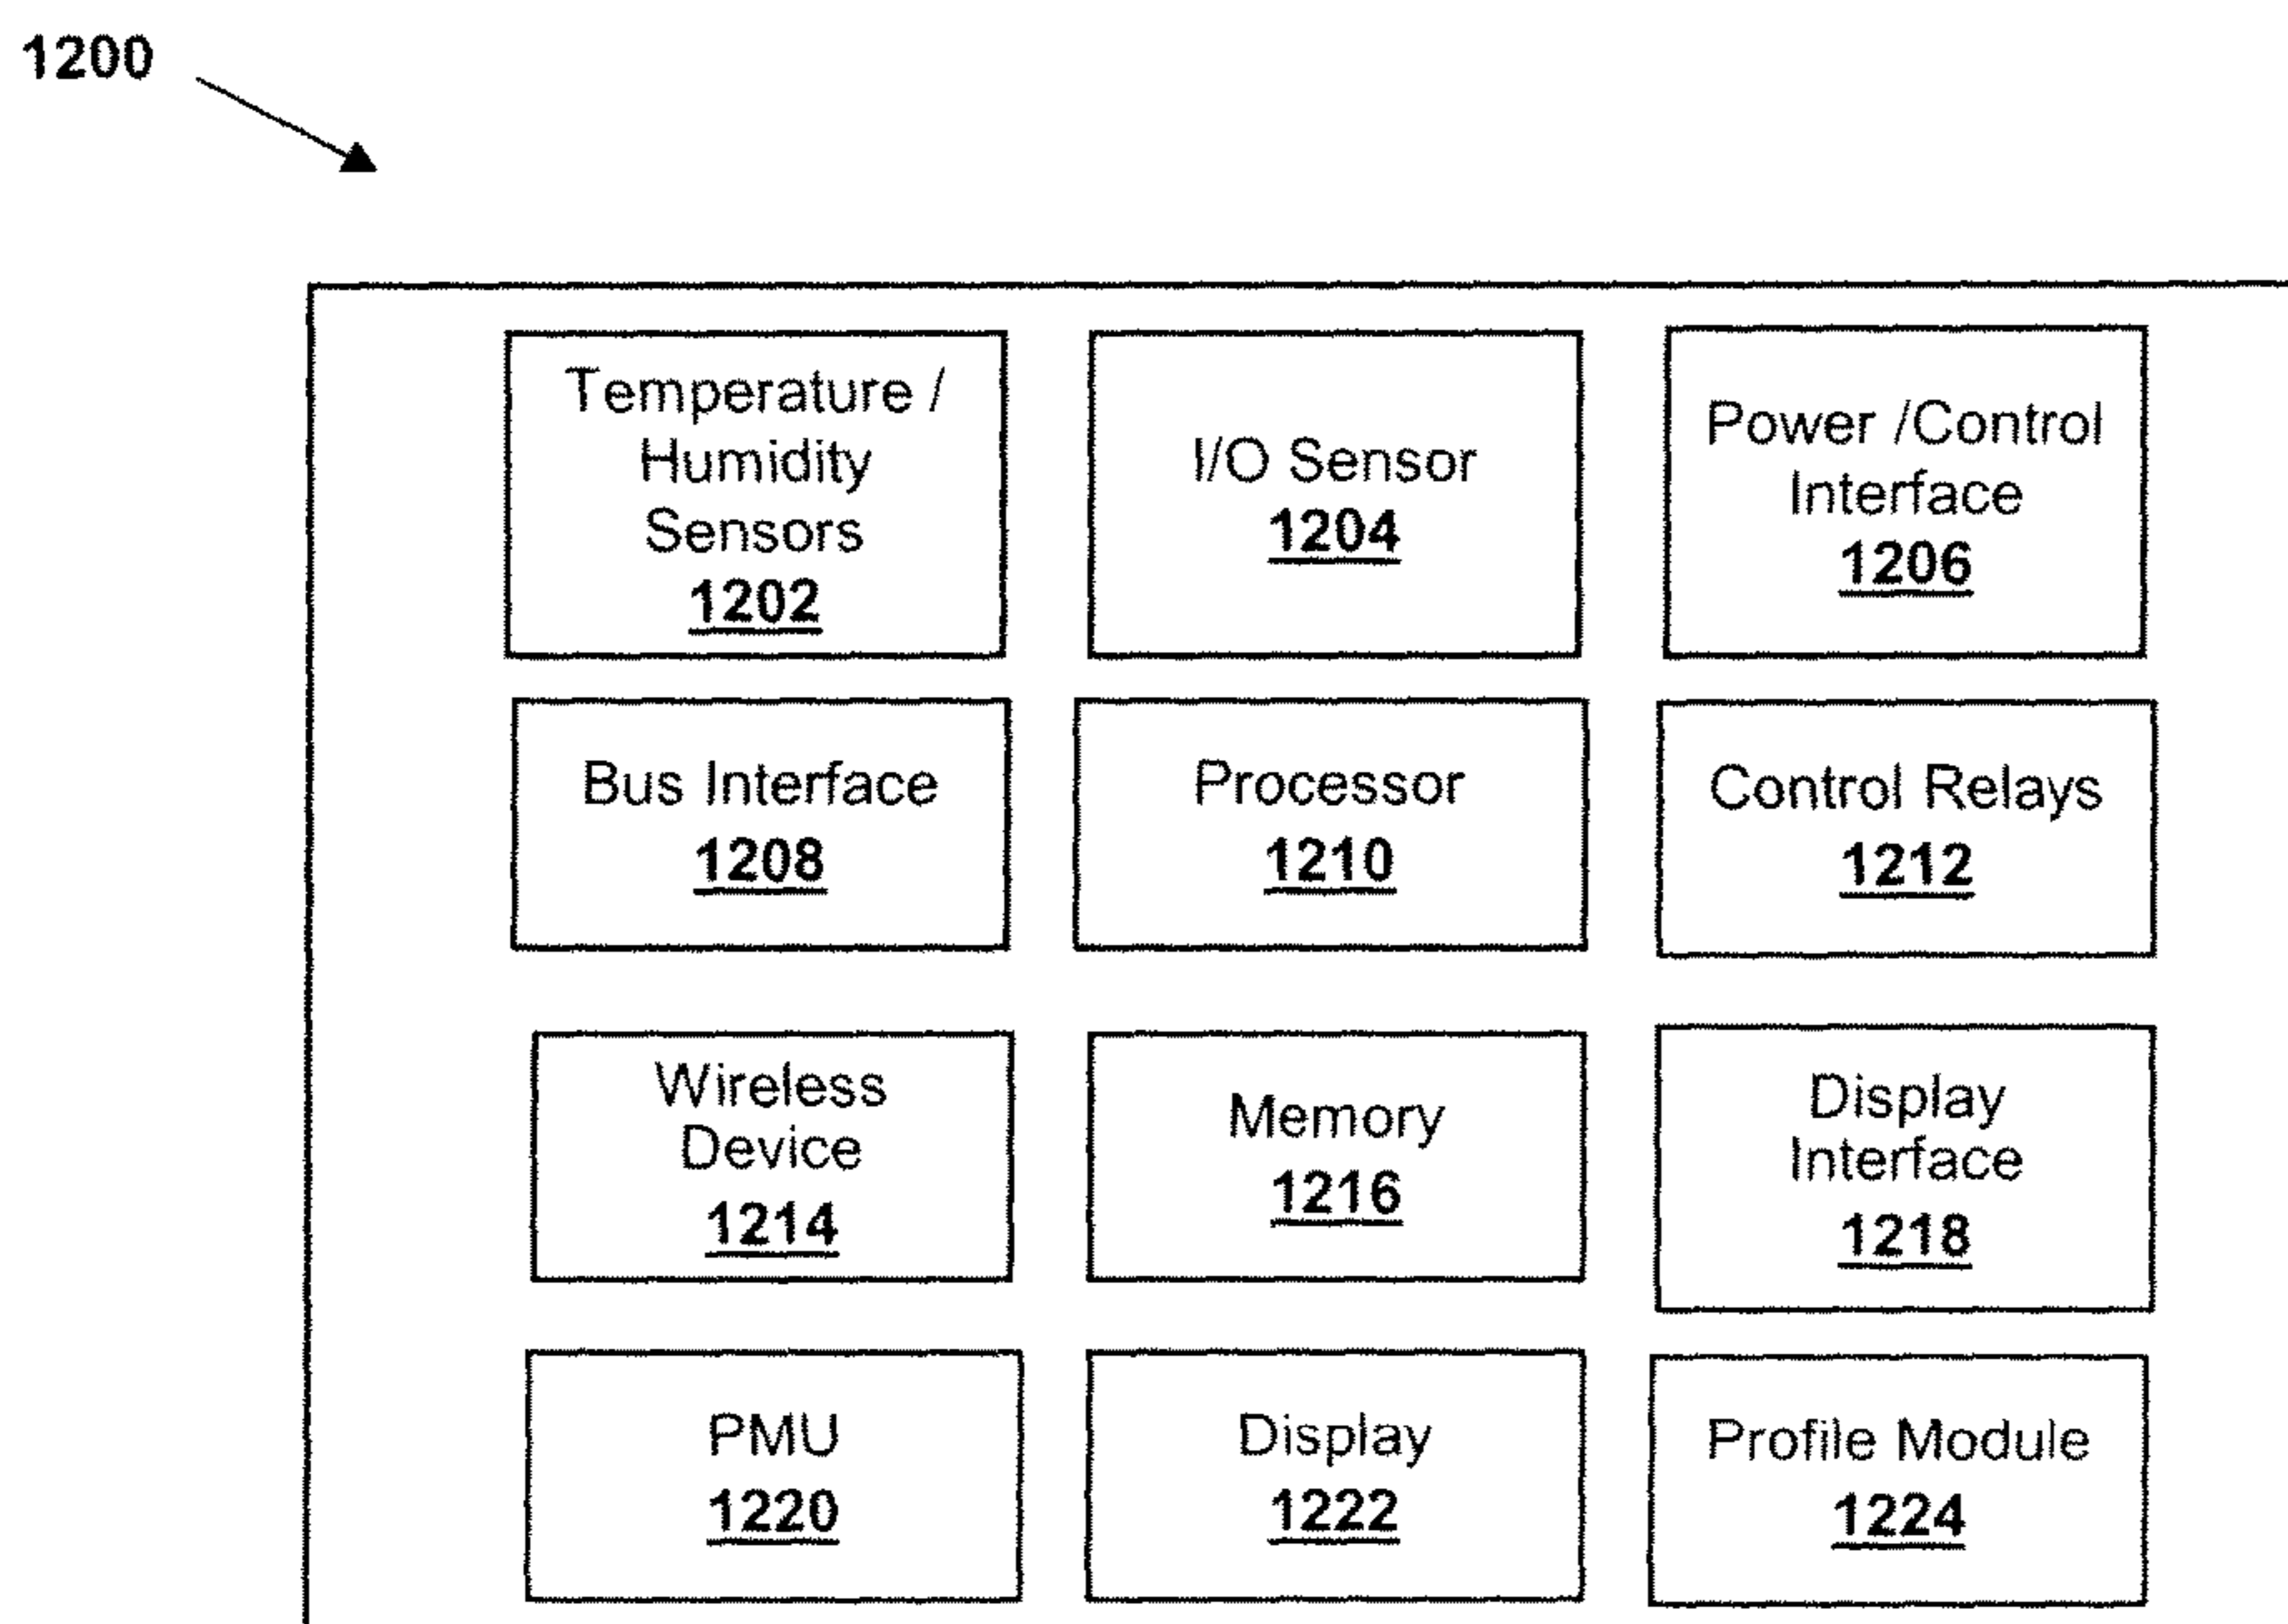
1200

Temperature / Humidity Sensors
1202

I/O Sensor
1204

Power /Control Interface
1206

Bus Interface
1208

Processor
1210

Control Relays
1212

Wireless Device
1214

Memory
1216

Display Interface
1218

PMU
1220

Display
1222

Profile Module
1224